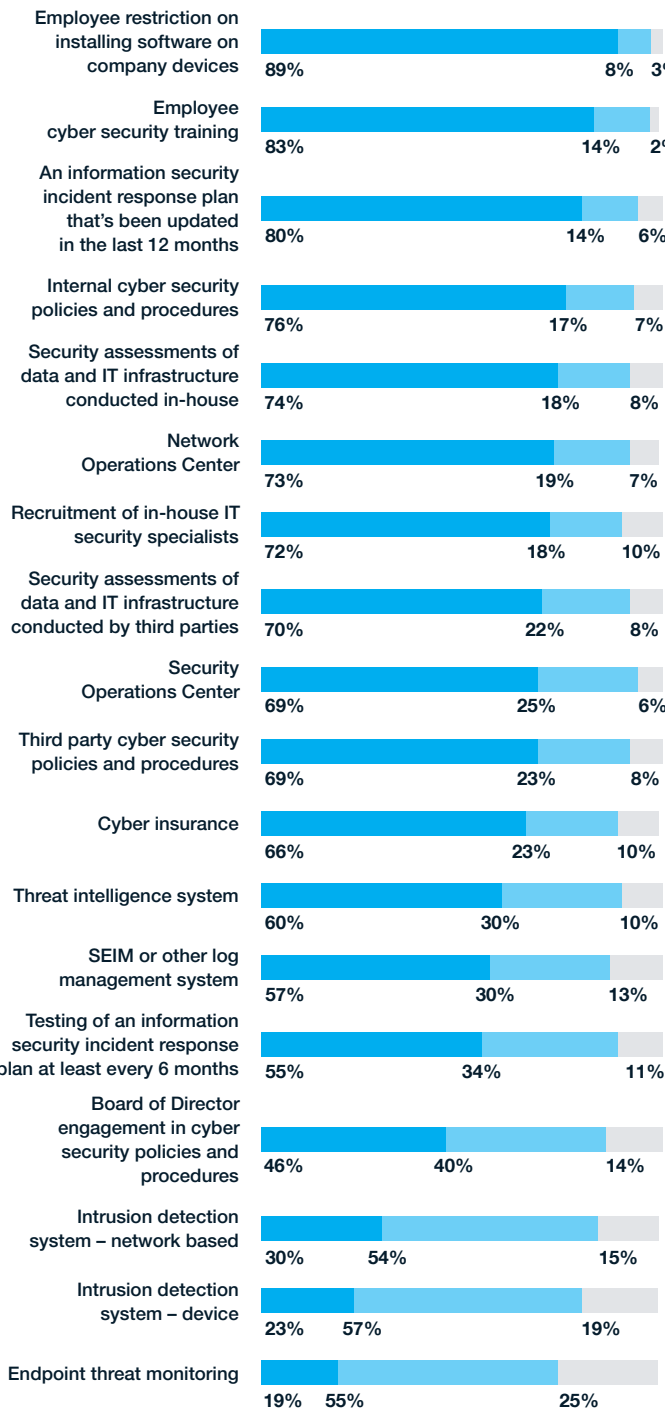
Employee restriction on installing software on company devices
89% 8% 3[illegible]

Employee cyber security training
83% 14% 2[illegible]

An information security incident response plan that's been updated in the last 12 months
80% 14% 6%

Internal cyber security policies and procedures
76% 17% 7%

Security assessments of data and IT infrastructure conducted in-house
74% 18% 8%

Network Operations Center
73% 19% 7%

Recruitment of in-house IT security specialists
72% 18% 10%

Security assessments of data and IT infrastructure conducted by third parties
70% 22% 8%

Security Operations Center
69% 25% 6%

Third party cyber security policies and procedures
69% 23% 8%

Cyber insurance
66% 23% 10%

Threat intelligence system
60% 30% 10%

SEIM or other log management system
57% 30% 13%

Testing of an information security incident response plan at least every 6 months
55% 34% 11%

Board of Director engagement in cyber security policies and procedures
46% 40% 14%

Intrusion detection system – network based
30% 54% 15%

Intrusion detection system – device
23% 57% 19%

Endpoint threat monitoring
19% 55% 25%